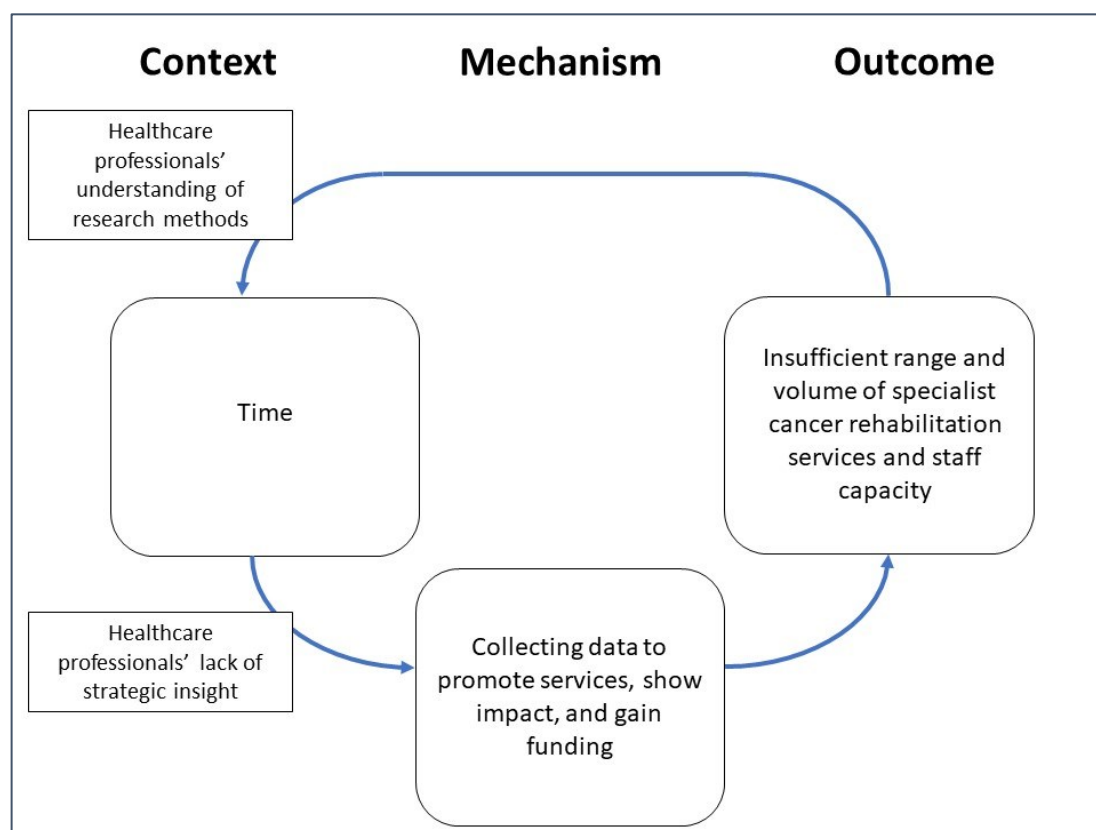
Context

Mechanism

Outcome

Healthcare professionals' understanding of research methods

Time

Insufficient range and volume of specialist cancer rehabilitation services and staff capacity

Healthcare professionals' lack of strategic insight

Collecting data to promote services, show impact, and gain funding